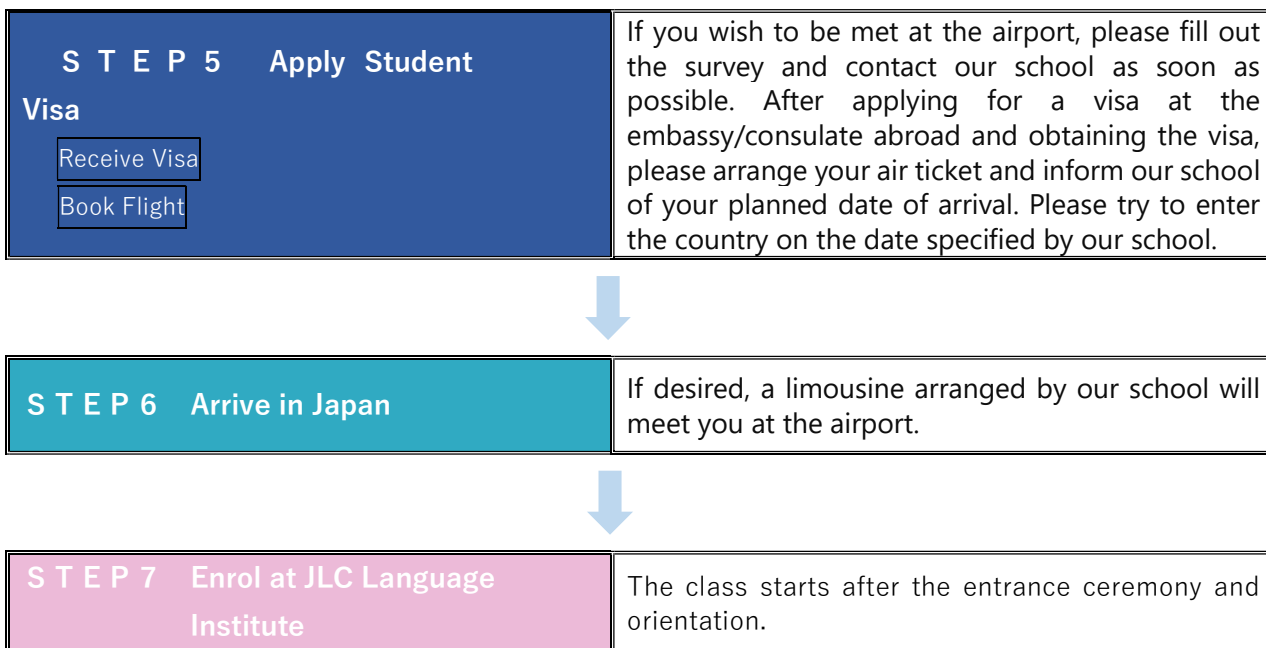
S T E P 5 Apply Student Visa

Receive Visa

Book Flight

If you wish to be met at the airport, please fill out the survey and contact our school as soon as possible. After applying for a visa at the embassy/consulate abroad and obtaining the visa, please arrange your air ticket and inform our school of your planned date of arrival. Please try to enter the country on the date specified by our school.

S T E P 6 Arrive in Japan

If desired, a limousine arranged by our school will meet you at the airport.

S T E P 7 Enrol at JLC Language Institute

The class starts after the entrance ceremony and orientation.